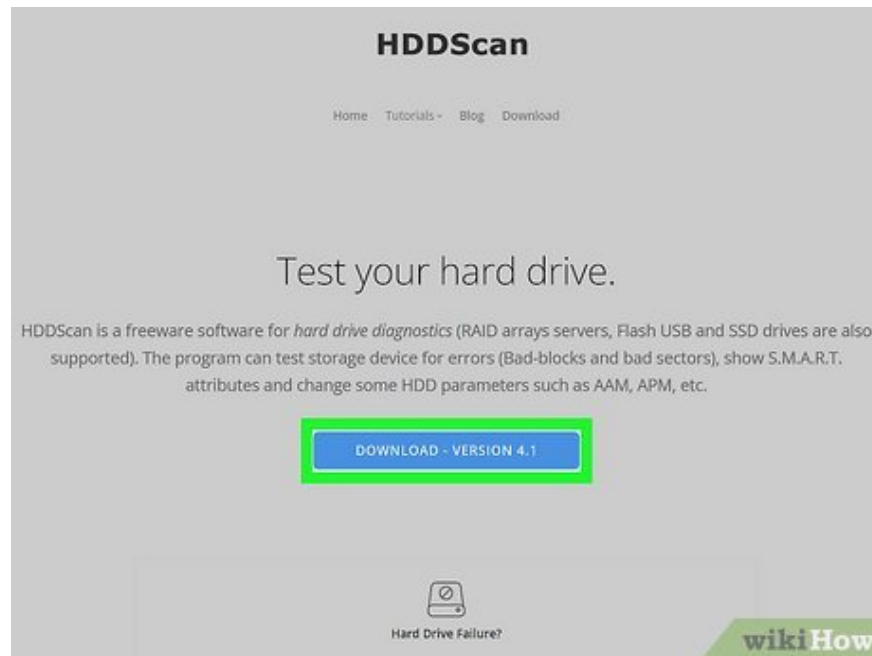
HDDScan

Home Tutorials Blog Download

Test your hard drive.

HDDScan is a freeware software for *hard drive diagnostics* (RAID arrays servers, Flash USB and SSD drives are also supported). The program can test storage device for errors (Bad-blocks and bad sectors), show S.M.A.R.T. attributes and change some HDD parameters such as AAM, APM, etc.

DOWNLOAD - VERSION 4.1

Hard Drive Failure?

wikiHow